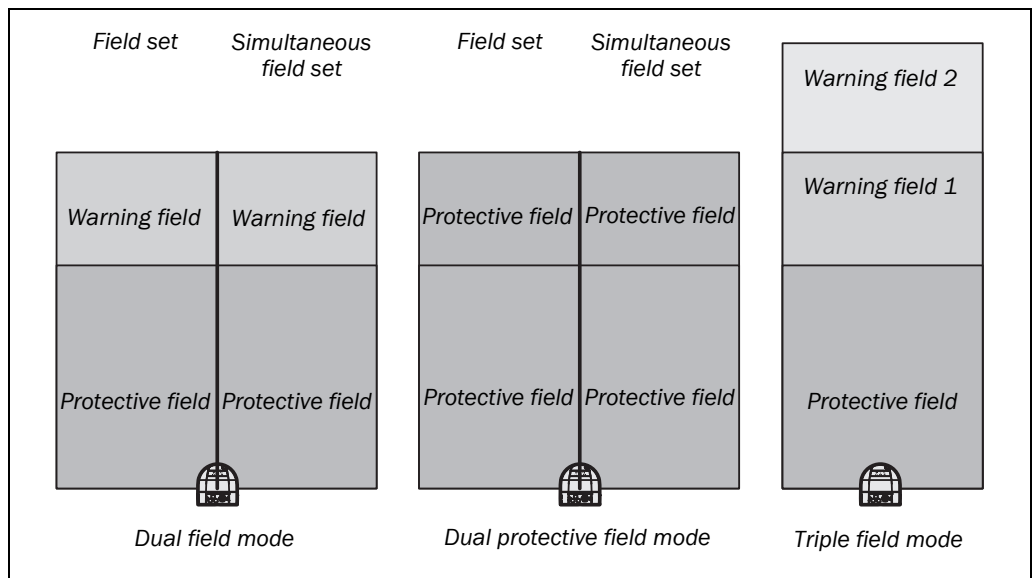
Field set

Simultaneous field set

Warning field

Warning field

Protective field

Protective field

Dual field mode

Field set

Simultaneous field set

Protective field

Protective field

Protective field

Protective field

Dual protective field mode

Warning field 2

Warning field 1

Protective field

Triple field mode